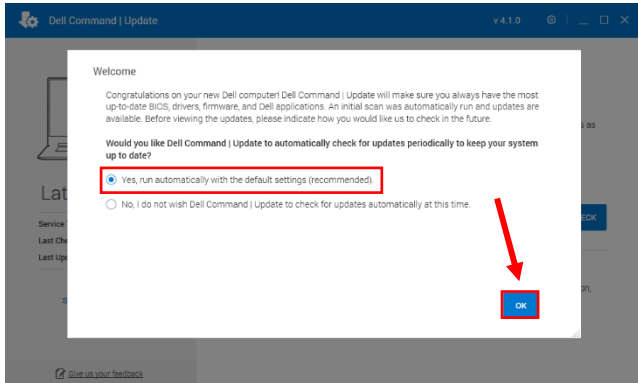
Dell Command | Update

v 4.1.0

Welcome

Congratulations on your new Dell computer! Dell Command | Update will make sure you always have the most up-to-date BIOS, drivers, firmware, and Dell applications. An initial scan was automatically run and updates are available. Before viewing the updates, please indicate how you would like us to check in the future.

Would you like Dell Command | Update to automatically check for updates periodically to keep your system up to date?

Yes, run automatically with the default settings (recommended).

No, I do not wish Dell Command | Update to check for updates automatically at this time.

OK

Lat

Service

Last Che

Last Up

S

s as

ECK

on,

Give us your feedback